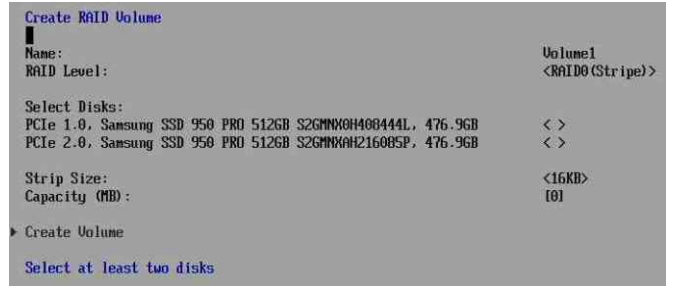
Create RAID Volume

Name: Volume1
RAID Level: <RAID0(Stripe)>

Select Disks:
PCIe 1.0, Samsung SSD 950 PRO 512GB S2GMNX0H408444L, 476.9GB < >
PCIe 2.0, Samsung SSD 950 PRO 512GB S2GMNXAH216085P, 476.9GB < >

Strip Size: <16KB>
Capacity (MB): [0]

Create Volume

Select at least two disks